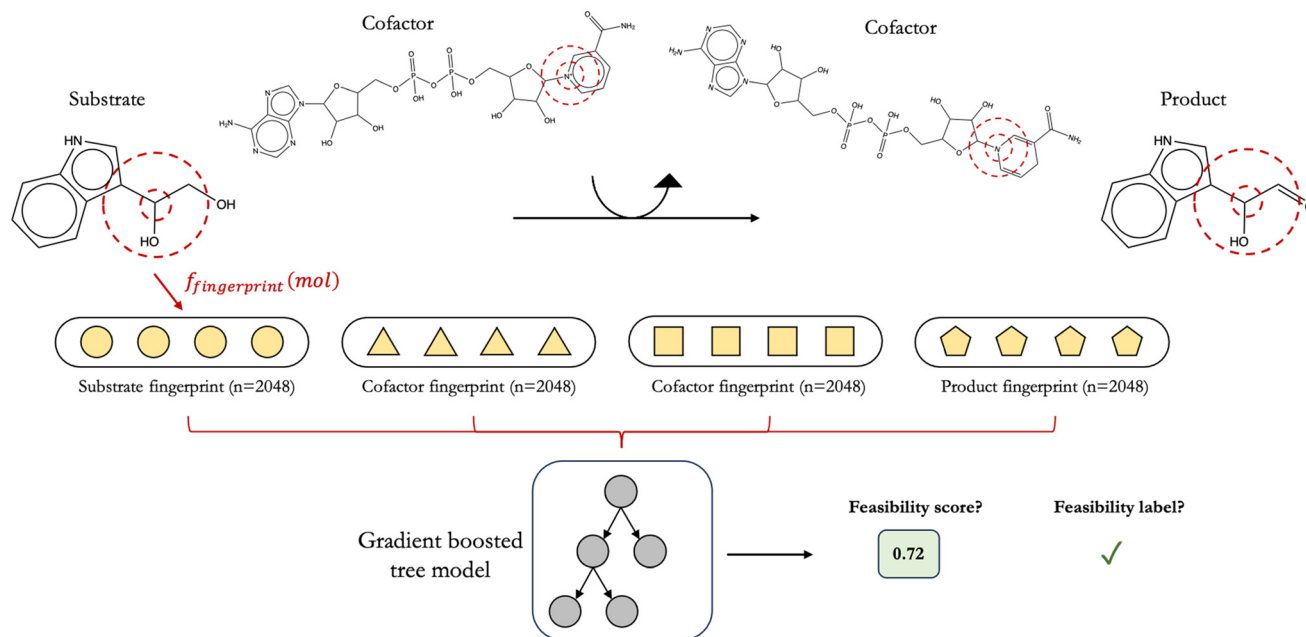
Cofactor

Cofactor

Substrate

Product

HN

OH

HO

$NH_2$

H₂N

HO

OH

HN

HO

$f_{fingerprint}(mol)$

Substrate fingerprint (n=2048)

Cofactor fingerprint (n=2048)

Cofactor fingerprint (n=2048)

Product fingerprint (n=2048)

Gradient boosted tree model

Feasibility score?

0.72

Feasibility label?

✓